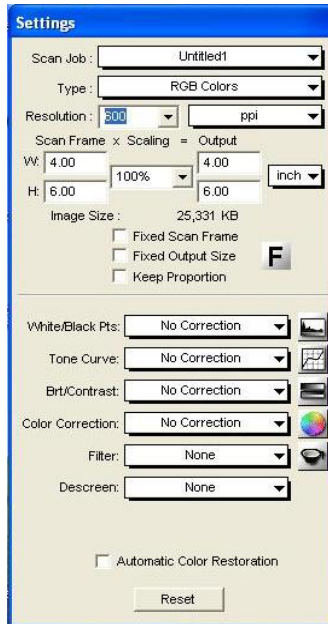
Settings

Scan Job : Untitled1

Type : RGB Colors

Resolution : 600 ppi

Scan Frame x Scaling = Output

W: 4.00 4.00

100% inch

H: 6.00 6.00

Image Size : 25,331 KB

Fixed Scan Frame

Fixed Output Size

Keep Proportion

F

White/Black Pts: No Correction

Tone Curve: No Correction

Brt/Contrast: No Correction

Color Correction: No Correction

Filter: None

Descreen: None

Automatic Color Restoration

Reset